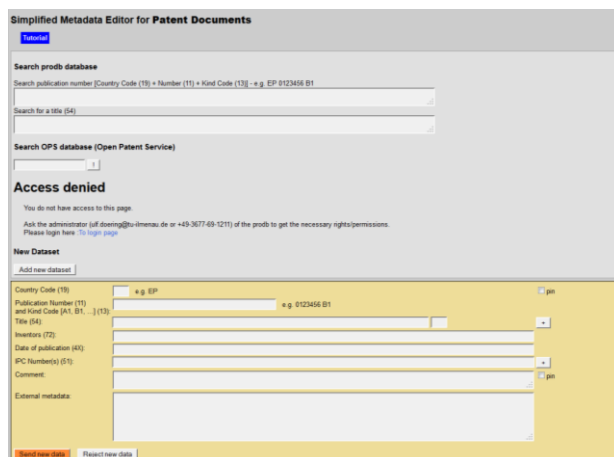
Simplified Metadata Editor for Patent Documents

Tutorial

Search prodb database

Search publication number [Country Code (19) + Number (11) + Kind Code (13)] - e.g. EP 0123456 B1

Search for a title (54)

Search OPS database (Open Patent Service)

!

Access denied

You do not have access to this page.

Ask the administrator (ulf.doering@tu-ilmenau.de or +49-3677-69-1211) of the prodb to get the necessary rights/permissions.
Please login here To login page

New Dataset

Add new dataset

Country Code (19) e.g. EP pin

Publication Number (11) and Kind Code [A1, B1, ...] (13): e.g. 0123456 B1

Title (54): +

Inventors (72)

Date of publication (4X):

IPC Number(s) (51): +

Comment: pin

External metadata:

Send new data Reject new data